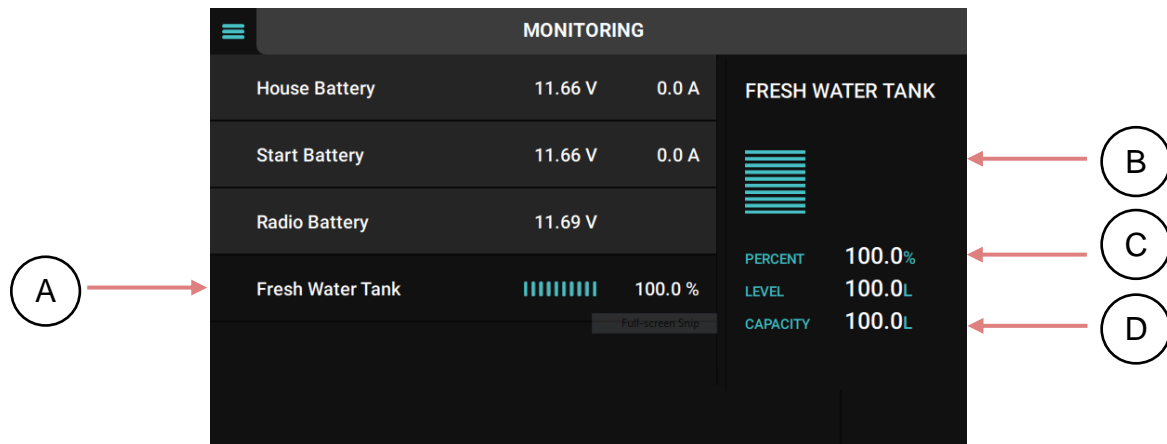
MONITORING

House Battery 11.66 V 0.0 A

Start Battery 11.66 V 0.0 A

Radio Battery 11.69 V

Fresh Water Tank 100.0 %

Full-screen Snip

FRESH WATER TANK

PERCENT 100.0%

LEVEL 100.0L

CAPACITY 100.0L

A

B

C

D